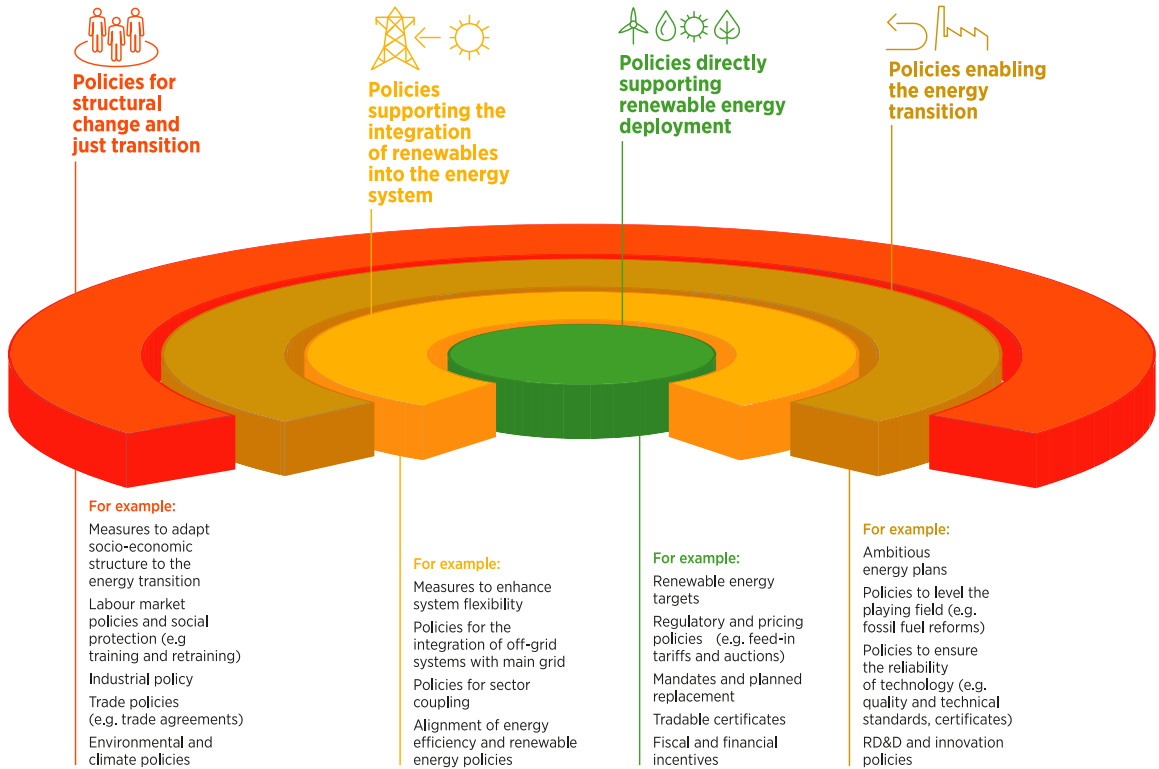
Policies for structural change and just transition

Policies supporting the integration of renewables into the energy system

Policies directly supporting renewable energy deployment

Policies enabling the energy transition

For example:
Measures to adapt socio-economic structure to the energy transition
Labour market policies and social protection (e.g training and retraining)
Industrial policy
Trade policies (e.g. trade agreements)
Environmental and climate policies

For example:
Measures to enhance system flexibility
Policies for the integration of off-grid systems with main grid
Policies for sector coupling
Alignment of energy efficiency and renewable energy policies

For example:
Renewable energy targets
Regulatory and pricing policies (e.g. feed-in tariffs and auctions)
Mandates and planned replacement
Tradable certificates
Fiscal and financial incentives

For example:
Ambitious energy plans
Policies to level the playing field (e.g. fossil fuel reforms)
Policies to ensure the reliability of technology (e.g. quality and technical standards, certificates)
RD&D and innovation policies